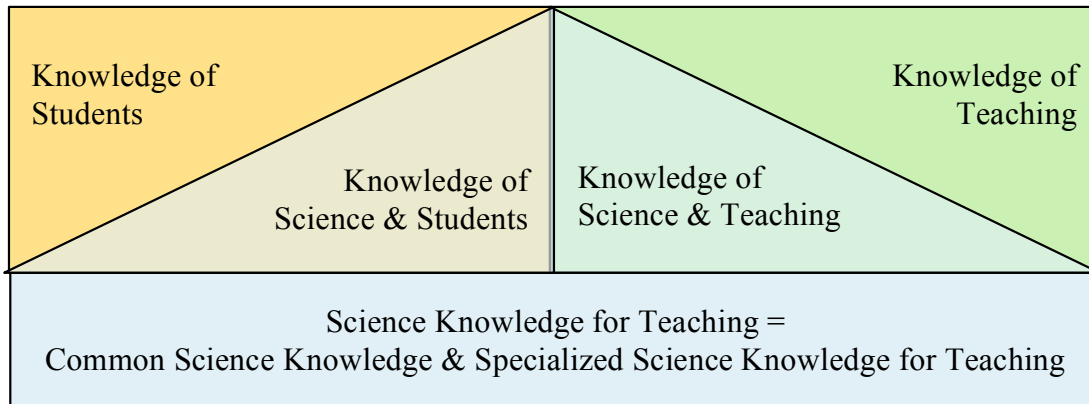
Knowledge of Students

Knowledge of Teaching

Knowledge of Science & Students

Knowledge of Science & Teaching

Science Knowledge for Teaching =
Common Science Knowledge & Specialized Science Knowledge for Teaching